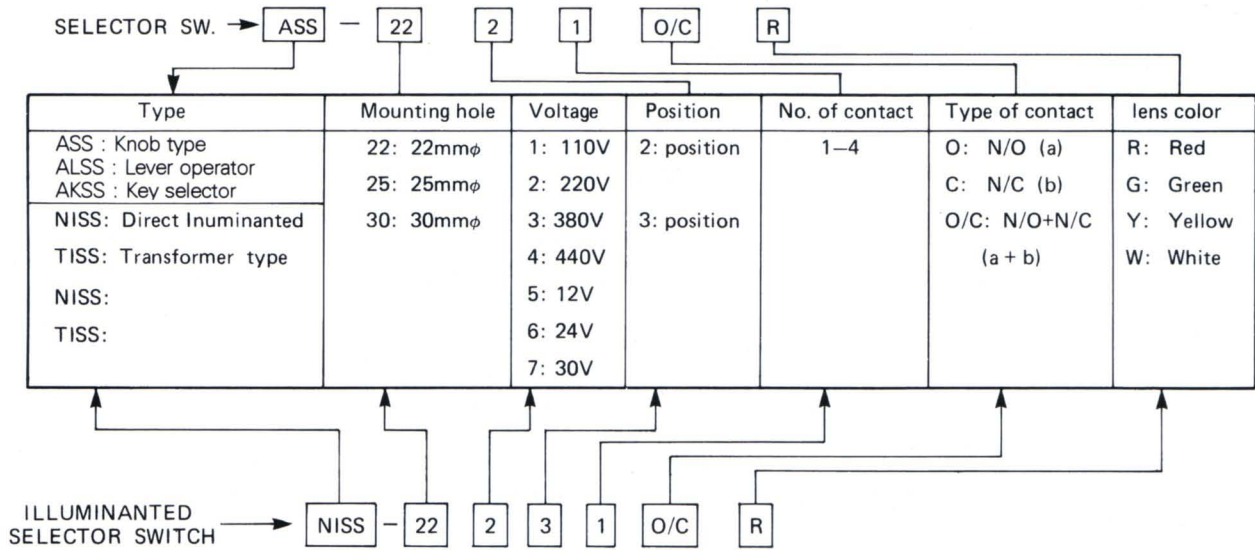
SELECTOR SW. → ASS — 22 2 1 O/C R

| Type | Mounting hole | Voltage | Position | No. of contact | Type of contact | lens color |
|---|---|---|---|---|---|---|
| ASS : Knob type<br>ALSS : Lever operator<br>AKSS : Key selector | 22: 22mm$\phi$<br>25: 25mm$\phi$ | 1: 110V<br>2: 220V | 2: position | 1—4 | O: N/O (a)<br>C: N/C (b) | R: Red<br>G: Green |
| NISS: Direct Inuminanted<br>TISS: Transformer type<br>NISS:<br>TISS: | 30: 30mm$\phi$ | 3: 380V<br>4: 440V<br>5: 12V<br>6: 24V<br>7: 30V | 3: position | | O/C: N/O+N/C<br>(a + b) | Y: Yellow<br>W: White |

ILLUMINANTED SELECTOR SWITCH → NISS — 22 2 3 1 O/C R